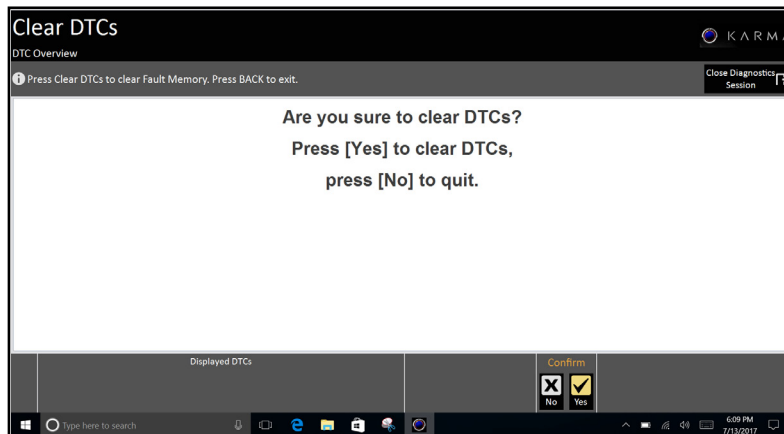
Clear DTCs
DTC Overview

KARMA

Press Clear DTCs to clear Fault Memory. Press BACK to exit.

Close Diagnostics Session

Are you sure to clear DTCs?
Press [Yes] to clear DTCs,
press [No] to quit.

Displayed DTCs

Confirm

No

Yes

Type here to search

6:09 PM
7/13/2017